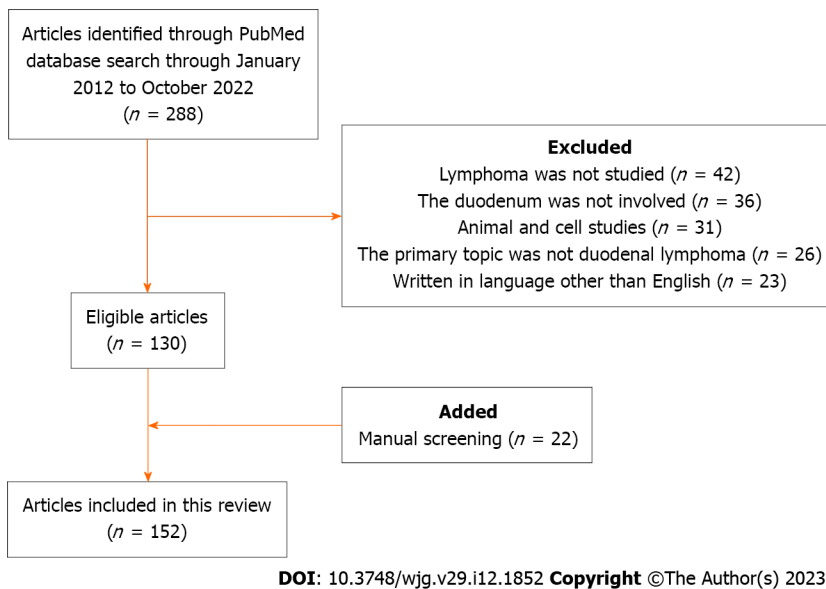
Articles identified through PubMed database search through January 2012 to October 2022
($n$ = 288)

Excluded
Lymphoma was not studied ($n$ = 42)
The duodenum was not involved ($n$ = 36)
Animal and cell studies ($n$ = 31)
The primary topic was not duodenal lymphoma ($n$ = 26)
Written in language other than English ($n$ = 23)

Eligible articles
($n$ = 130)

Added
Manual screening ($n$ = 22)

Articles included in this review
($n$ = 152)

DOI: 10.3748/wjg.v29.i12.1852 Copyright ©The Author(s) 2023